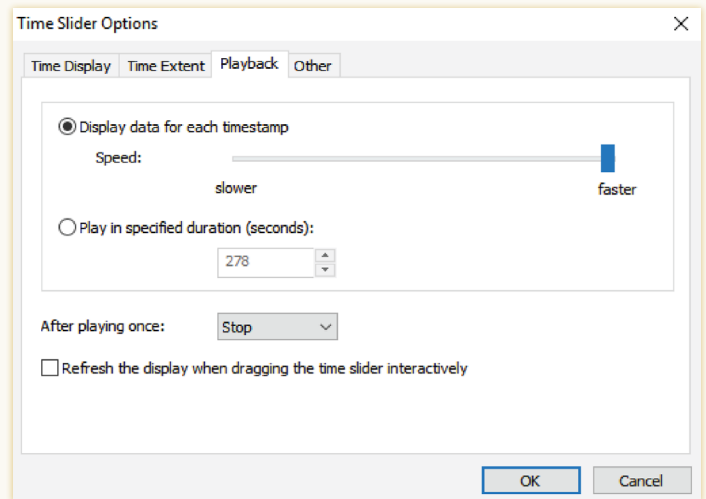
Time Slider Options

×

Time Display | Time Extent | Playback | Other

Display data for each timestamp

Speed:

slower

faster

Play in specified duration (seconds):

278

After playing once:

Stop

Refresh the display when dragging the time slider interactively

OK

Cancel